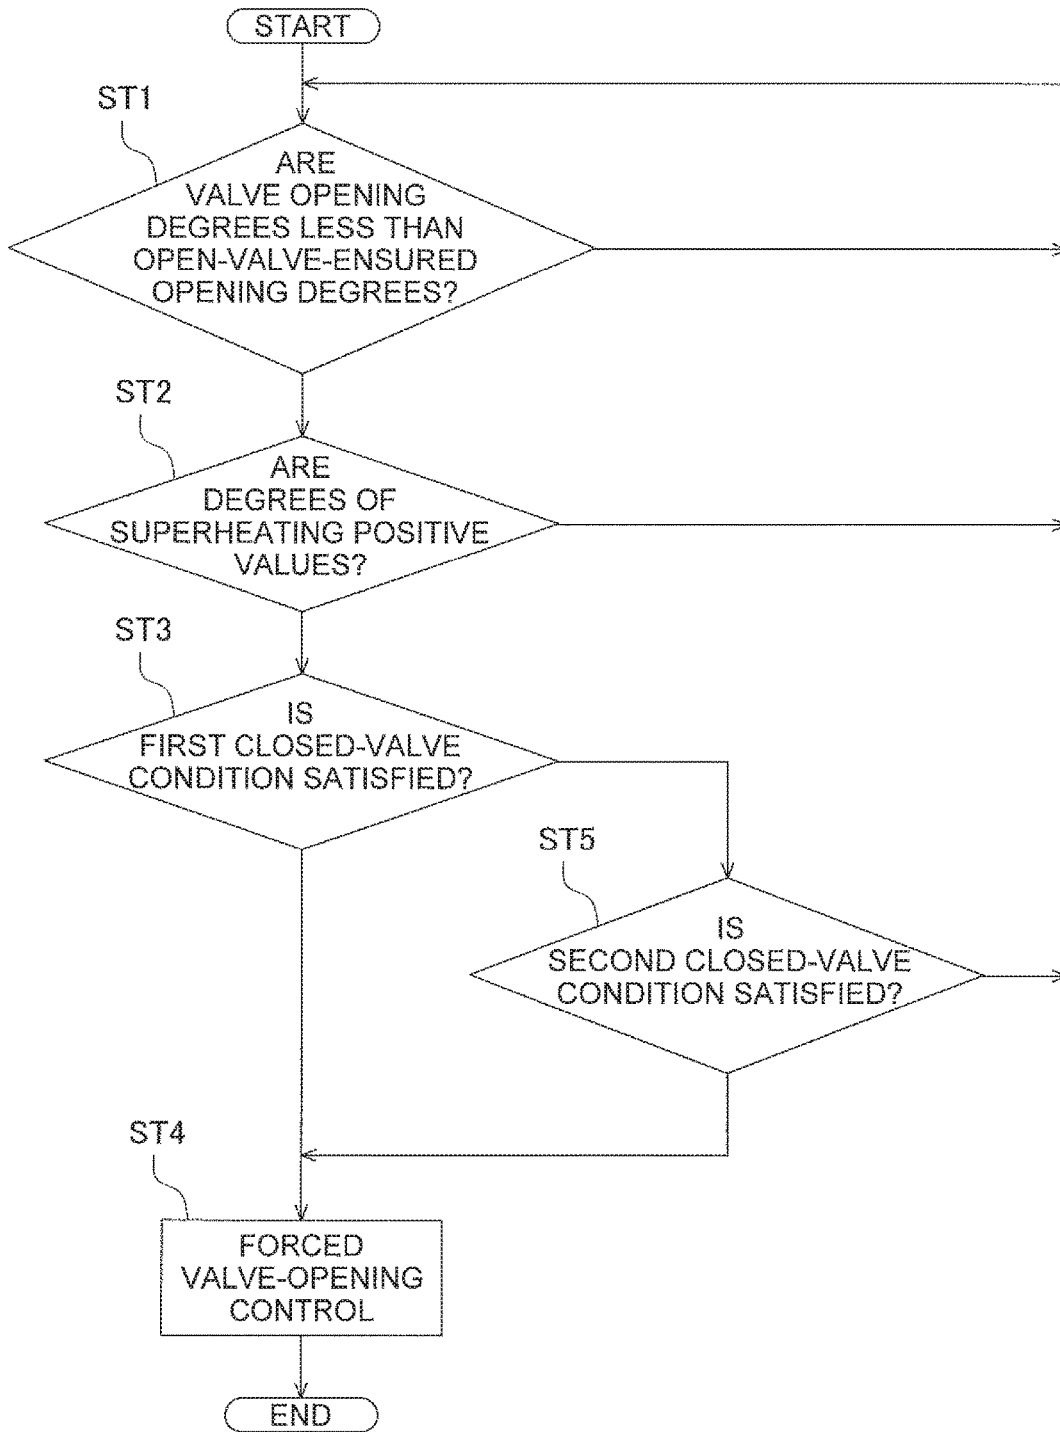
START

ST1

ARE VALVE OPENING DEGREES LESS THAN OPEN-VALVE-ENSURED OPENING DEGREES?

ST2

ARE DEGREES OF SUPERHEATING POSITIVE VALUES?

ST3

IS FIRST CLOSED-VALVE CONDITION SATISFIED?

ST5

IS SECOND CLOSED-VALVE CONDITION SATISFIED?

ST4

FORCED VALVE-OPENING CONTROL

END